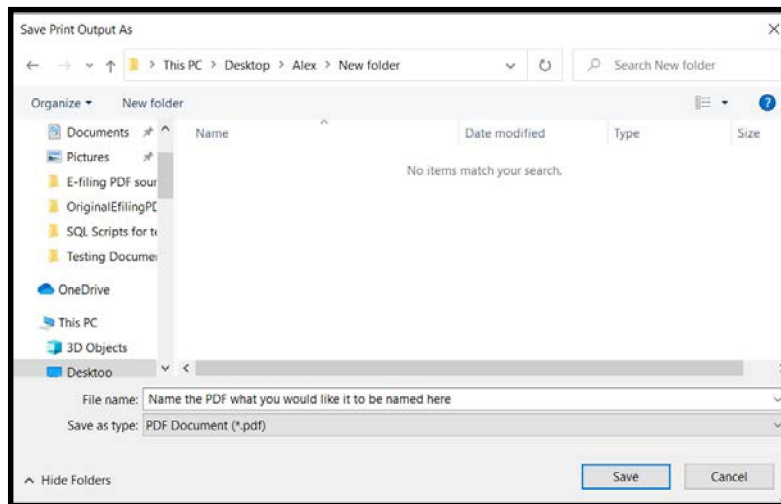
Save Print Output As

This PC > Desktop > Alex > New folder

Search New folder

Organize ▾

New folder

Documents

Pictures

E-filing PDF sour

OriginalEfilingPD

SQL Scripts for t

Testing Documer

OneDrive

This PC

3D Objects

Desktop

Name

Date modified

Type

Size

No items match your search.

File name: Name the PDF what you would like it to be named here

Save as type: PDF Document (*.pdf)

Hide Folders

Save

Cancel